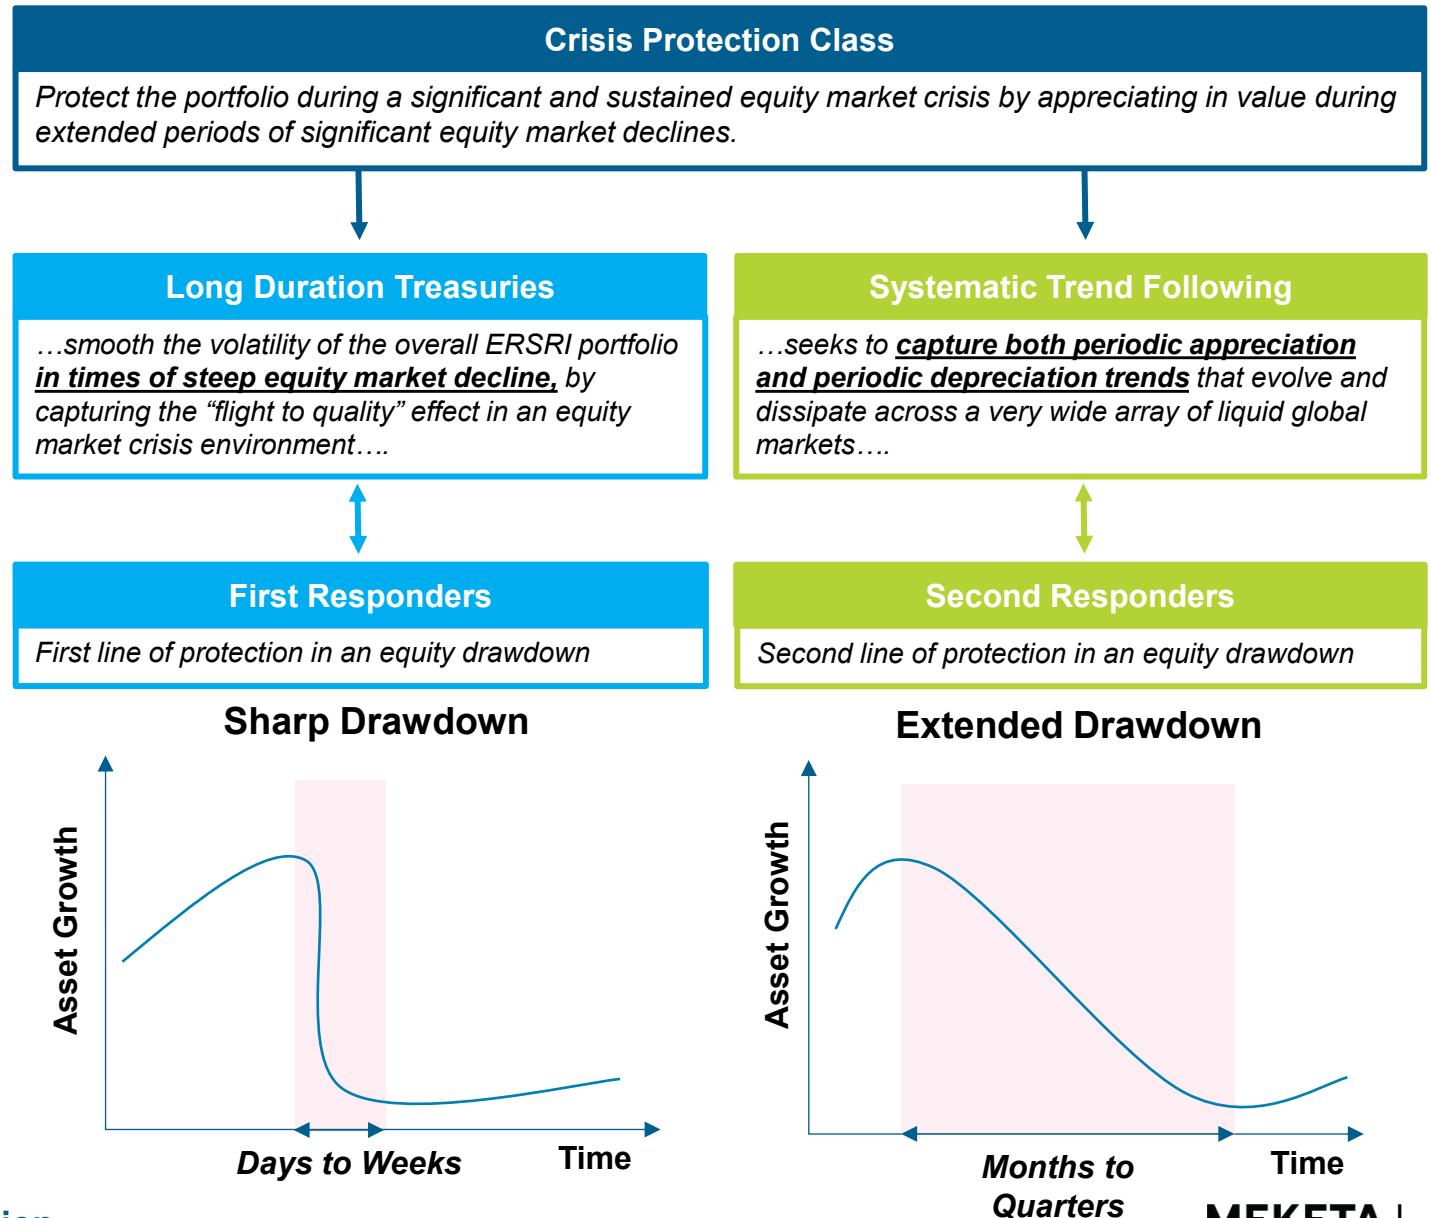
Crisis Protection Class

Protect the portfolio during a significant and sustained equity market crisis by appreciating in value during extended periods of significant equity market declines.

Long Duration Treasuries

…smooth the volatility of the overall ERSRI portfolio ***in times of steep equity market decline,*** by capturing the "flight to quality" effect in an equity market crisis environment….

Systematic Trend Following

…seeks to ***capture both periodic appreciation and periodic depreciation trends*** that evolve and dissipate across a very wide array of liquid global markets….

First Responders

First line of protection in an equity drawdown

Second Responders

Second line of protection in an equity drawdown

Sharp Drawdown

Asset Growth

Days to Weeks

Time

Extended Drawdown

Asset Growth

Months to Quarters

Time

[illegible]

MEKETA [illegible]